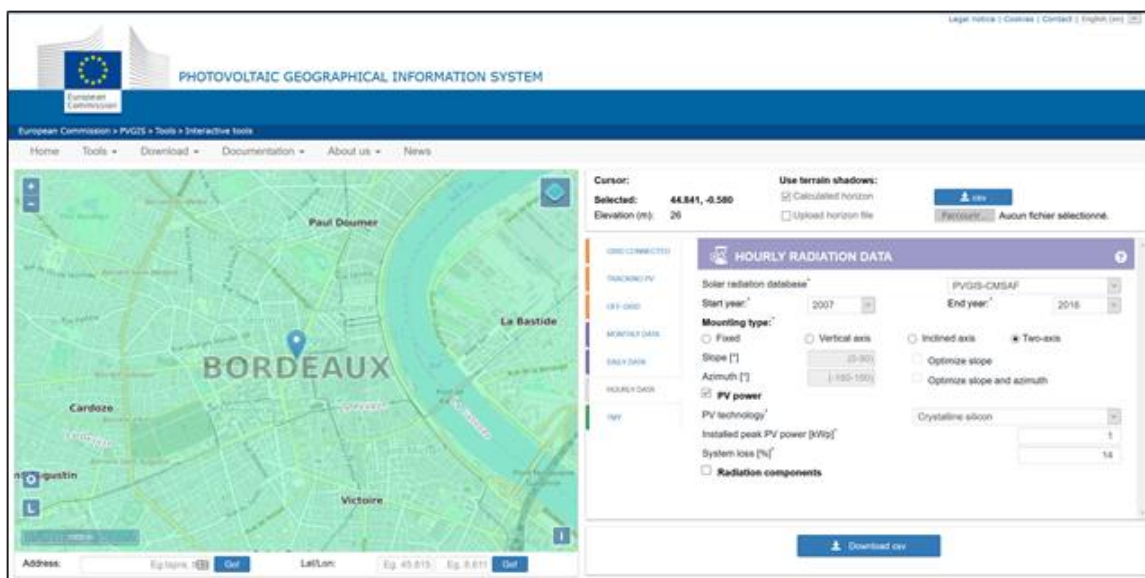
Legal notice | Cookies | Contact | English (en)

European Commission

PHOTOVOLTAIC GEOGRAPHICAL INFORMATION SYSTEM

European Commission > PVGIS > Tools > Interactive tools

Home Tools ▾ Download ▾ Documentation ▾ About us ▾ News

Paul Doumer

La Bastide

BORDEAUX

Cardoze

Victoire

Address: Eg.lapre, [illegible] Go!

Lat/Lon: Eg. 45.815 Eg. 8.611 Go!

Cursor:
Selected: 44.841, -0.580
Elevation (m): 26

Use terrain shadows:
☑ Calculated horizon
☐ Upload horizon file

csv

Parcourir... Aucun fichier sélectionné.

GRID CONNECTED
TRACKING PV
OFF-GRID
MONTHLY DATA
DAILY DATA
HOURLY DATA
TMY

HOURLY RADIATION DATA

Solar radiation database* PVGIS-CMSAF
Start year:* 2007
End year:* 2016

Mounting type:*
○ Fixed ○ Vertical axis ○ Inclined axis ● Two-axis

Slope [°] (0-90) Optimize slope
Azimuth [°] (-180-180) Optimize slope and azimuth

☑ PV power

PV technology* Crystalline silicon
Installed peak PV power [kWp]* 1
System loss [%]* 14

☐ Radiation components

Download csv